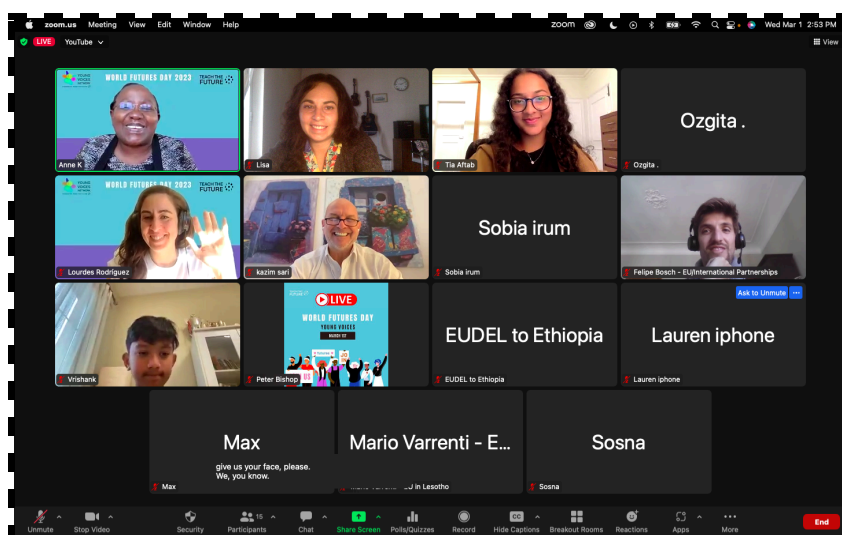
zoom.us Meeting View Edit Window Help

zoom Wed Mar 1 2:53 PM

LIVE YouTube

View

WORLD FUTURES DAY 2023 TEACH THE FUTURE

Anne K

Lisa

Tia Aftab

Ozgita .

Ozgita .

WORLD FUTURES DAY 2023 TEACH THE FUTURE

Lourdes Rodriguez

kazim sari

Sobia irum

Sobia irum

Felipe Bosch - EU/International Partnerships

Vrishank

LIVE

WORLD FUTURES DAY

YOUNG VOICES

Peter Bishop

EUDEL to Ethiopia

EUDEL to Ethiopia

Ask to Unmute

Lauren iphone

Lauren iphone

Max

give us your face, please. We, you know.

Max

Mario Varrenti - E...

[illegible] EU in Lesotho

Sosna

Sosna

Unmute Stop Video Security 15 Participants Chat Share Screen Polls/Quizzes Record CC Hide Captions Breakout Rooms Reactions Apps More End